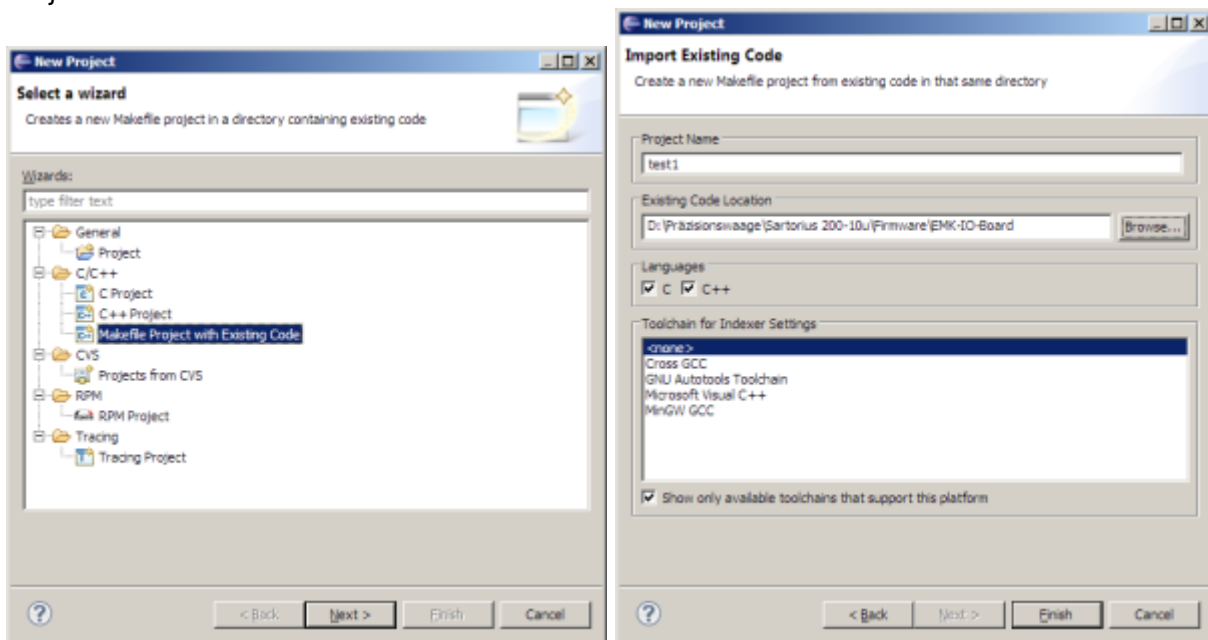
New Project

Select a wizard

Creates a new Makefile project in a directory containing existing code

Wizards:

type filter text

General
Project
C/C++
C Project
C++ Project
Makefile Project with Existing Code
CVS
Projects from CVS
RPM
RPM Project
Tracing
Tracing Project

?

< Back
Next >
Finish
Cancel

New Project

Import Existing Code

Create a new Makefile project from existing code in that same directory

Project Name
test1

Existing Code Location
D:\Präzisionswaage\Sartorius 200-10u\Firmware\EMK-IO-Board
Browse...

Languages
C
C++

Toolchain for Indexer Settings
<none>
Cross GCC
GNU Autotools Toolchain
Microsoft Visual C++
MinGW GCC

Show only available toolchains that support this platform

?

< Back
Next >
Finish
Cancel